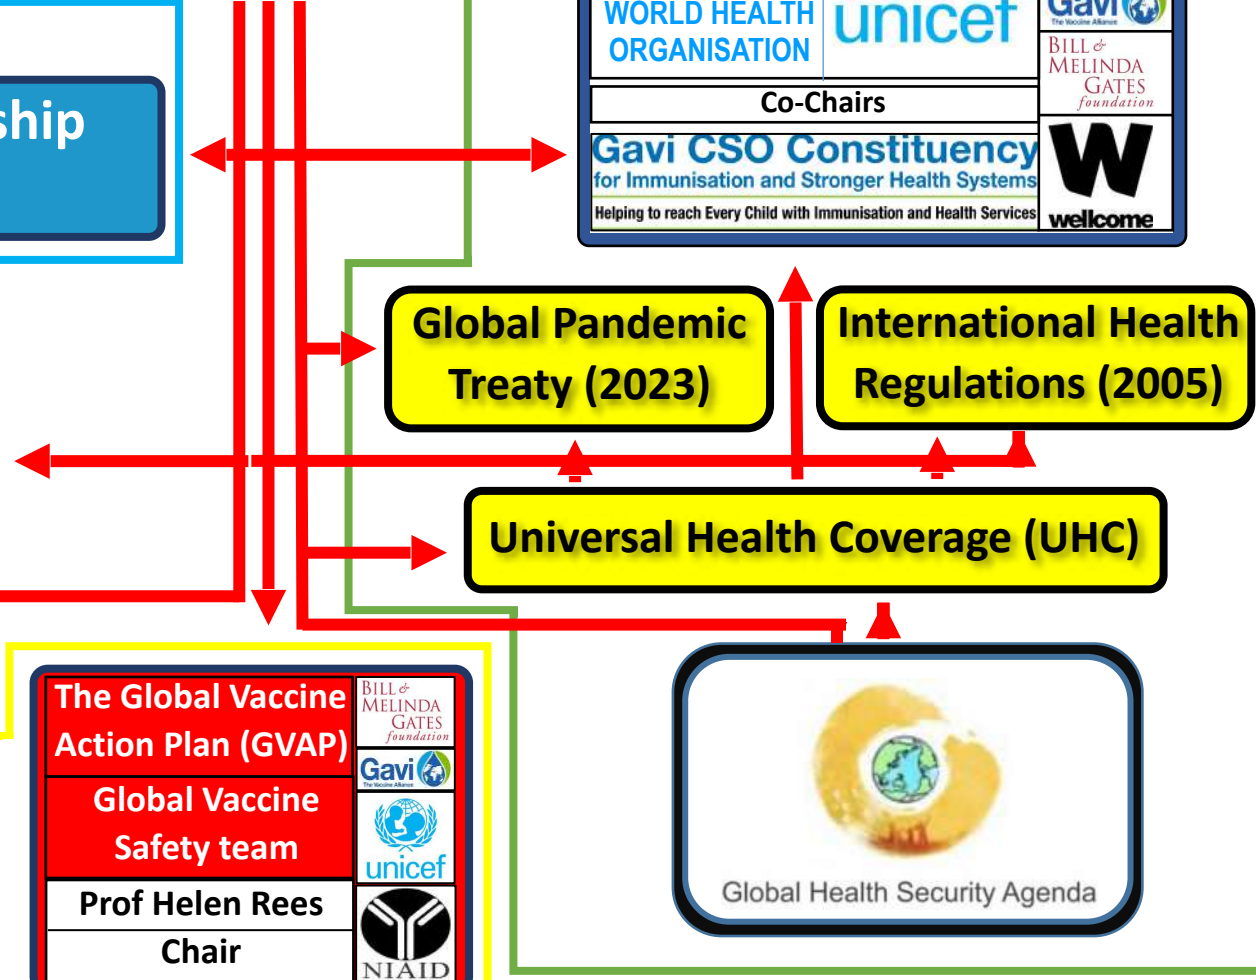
ship

WORLD HEALTH ORGANISATION

unicef

Gavi
The Vaccine Alliance

BILL & MELINDA GATES foundation

Co-Chairs

Gavi CSO Constituency
for Immunisation and Stronger Health Systems
Helping to reach Every Child with Immunisation and Health Services

W
wellcome

Global Pandemic Treaty (2023)

International Health Regulations (2005)

Universal Health Coverage (UHC)

The Global Vaccine Action Plan (GVAP)

BILL & MELINDA GATES foundation

Gavi
The Vaccine Alliance

Global Vaccine Safety team

unicef

Prof Helen Rees

Chair

NIAID

Global Health Security Agenda